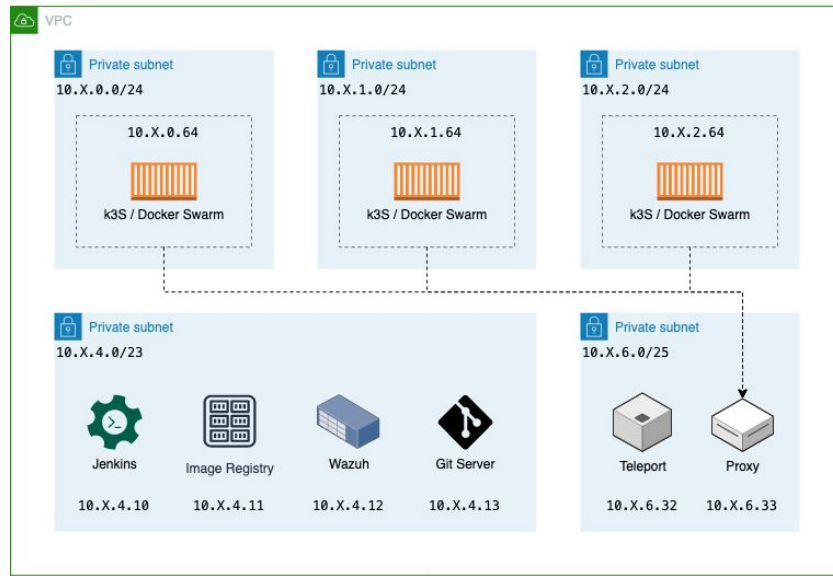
VPC

Private subnet
10.X.0.0/24
10.X.0.64
k3S / Docker Swarm

Private subnet
10.X.1.0/24
10.X.1.64
k3S / Docker Swarm

Private subnet
10.X.2.0/24
10.X.2.64
k3S / Docker Swarm

Private subnet
10.X.4.0/23
Jenkins
10.X.4.10
Image Registry
10.X.4.11
Wazuh
10.X.4.12
Git Server
10.X.4.13

Private subnet
10.X.6.0/25
Teleport
10.X.6.32
Proxy
10.X.6.33